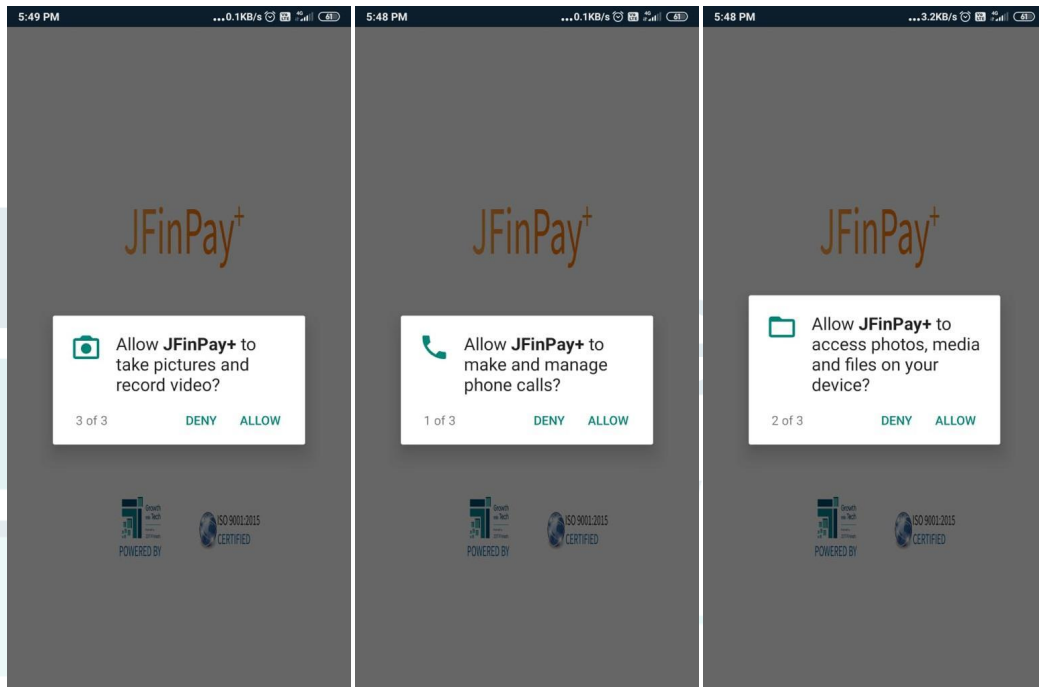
5:49 PM ...0.1KB/s 61

JFinPay+

Allow **JFinPay+** to take pictures and record video?

3 of 3 DENY ALLOW

Growth Tech

POWERED BY

ISO 9001:2015 CERTIFIED

5:48 PM ...0.1KB/s 61

JFinPay+

Allow **JFinPay+** to make and manage phone calls?

1 of 3 DENY ALLOW

Growth Tech

POWERED BY

ISO 9001:2015 CERTIFIED

5:48 PM ...3.2KB/s 61

JFinPay+

Allow **JFinPay+** to access photos, media and files on your device?

2 of 3 DENY ALLOW

Growth Tech

POWERED BY

ISO 9001:2015 CERTIFIED